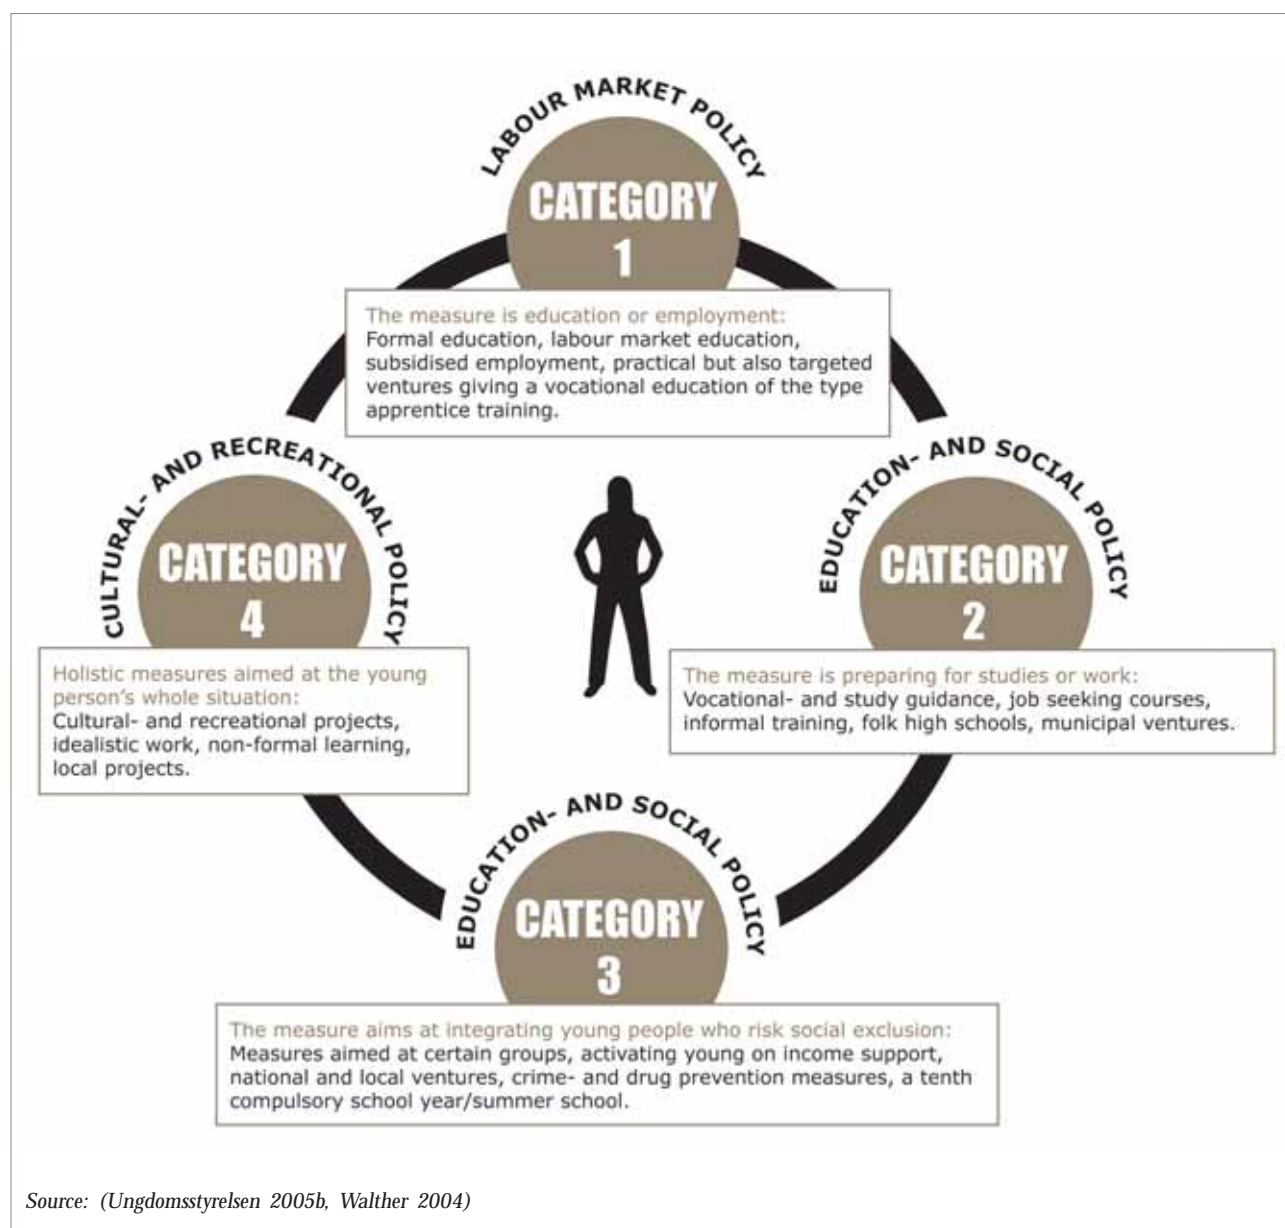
LABOUR MARKET POLICY

CATEGORY 1

The measure is education or employment:
Formal education, labour market education, subsidised employment, practical but also targeted ventures giving a vocational education of the type apprentice training.

CULTURAL- AND RECREATIONAL POLICY

CATEGORY 4

Holistic measures aimed at the young person's whole situation:
Cultural- and recreational projects, idealistic work, non-formal learning, local projects.

EDUCATION- AND SOCIAL POLICY

CATEGORY 2

The measure is preparing for studies or work:
Vocational- and study guidance, job seeking courses, informal training, folk high schools, municipal ventures.

EDUCATION- AND SOCIAL POLICY

CATEGORY 3

The measure aims at integrating young people who risk social exclusion:
Measures aimed at certain groups, activating young on income support, national and local ventures, crime- and drug prevention measures, a tenth compulsory school year/summer school.

Source: (Ungdomsstyrelsen 2005b, Walther 2004)